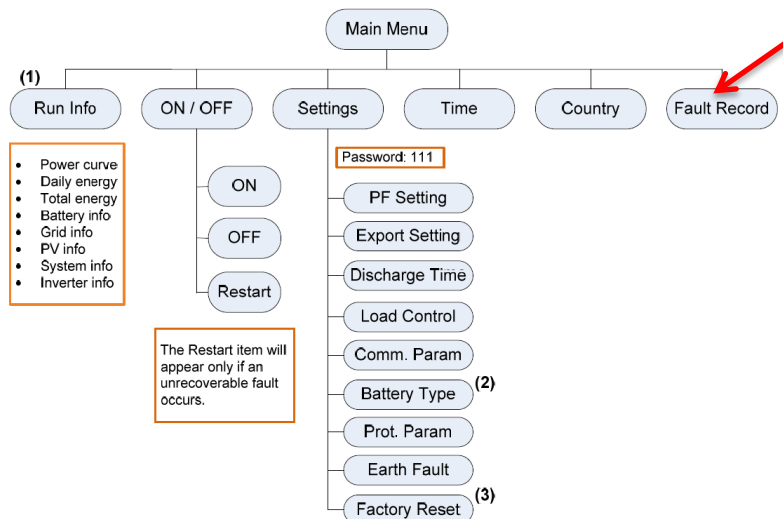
Main Menu

(1)

Run Info

ON / OFF

Settings

Time

Country

Fault Record

- Power curve
- Daily energy
- Total energy
- Battery info
- Grid info
- PV info
- System info
- Inverter info

ON

OFF

Restart

The Restart item will appear only if an unrecoverable fault occurs.

Password: 111

PF Setting

Export Setting

Discharge Time

Load Control

Comm. Param

Battery Type (2)

Prot. Param

Earth Fault

Factory Reset (3)